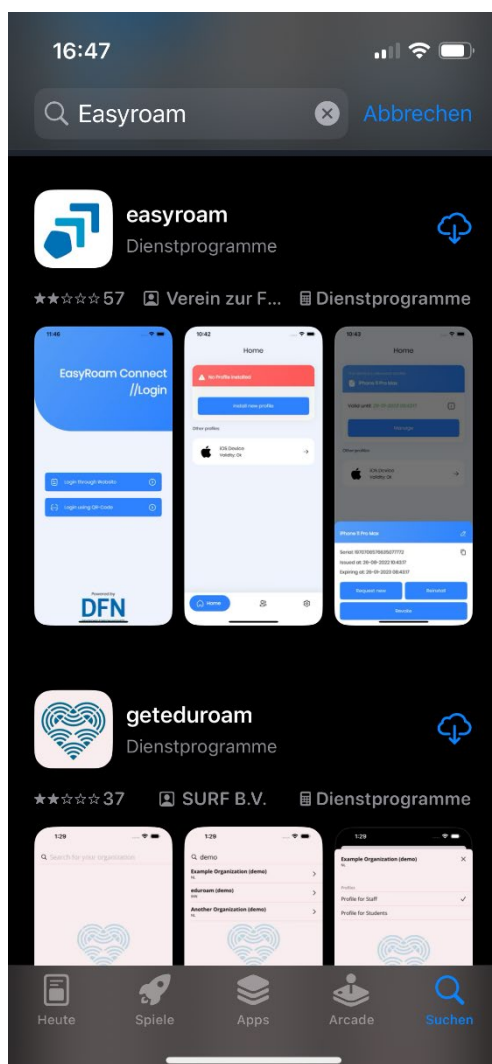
16:47

Easyroam

Abbrechen

easyroam
Dienstprogramme

57 Verein zur F... Dienstprogramme

11:46
EasyRoam Connect //Login
Login through Website
Login using QR-Code
Powered by
DFN

10:42
Home
No Profile Installed
Install new profile
Other profiles
iOS Device
Validity: Ok
Home

10:43
Home
iPhone X Pro Max
Valid until
Manage
Other profiles
iOS Device
Validity: Ok
iPhone X Pro Max
Serial: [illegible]
Issued at: 26-09-2022 10:43:17
Expiring at: 26-01-2023 06:43:17
Request new
Reinstall
Revoke

geteduroam
Dienstprogramme

37 SURF B.V. Dienstprogramme

1:29
Search for your organisation

1:29
demo
Example Organization (demo)
eduroam (demo)
Another Organization (demo)

1:29
Example Organization (demo)
Profiles
Profile for Staff
Profile for Students

Heute
Spiele
Apps
Arcade
Suchen